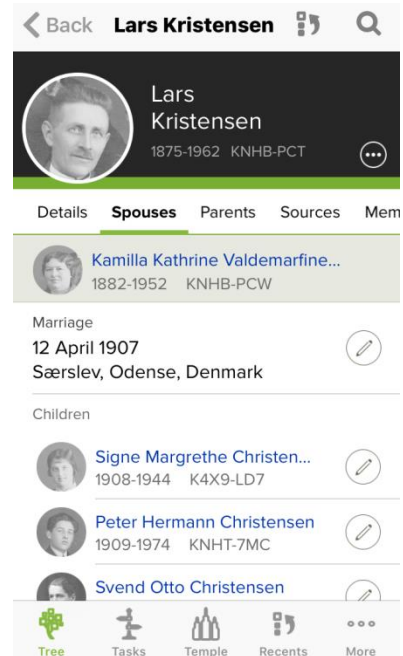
Back Lars Kristensen

Lars Kristensen
1875-1962 KNHB-PCT

Details Spouses Parents Sources Mem

Kamilla Kathrine Valdemarfine...
1882-1952 KNHB-PCW

Marriage
12 April 1907
Særslev, Odense, Denmark

Children

Signe Margrethe Christen...
1908-1944 K4X9-LD7

Peter Hermann Christensen
1909-1974 KNHT-7MC

Svend Otto Christensen

Tree Tasks Temple Recents More